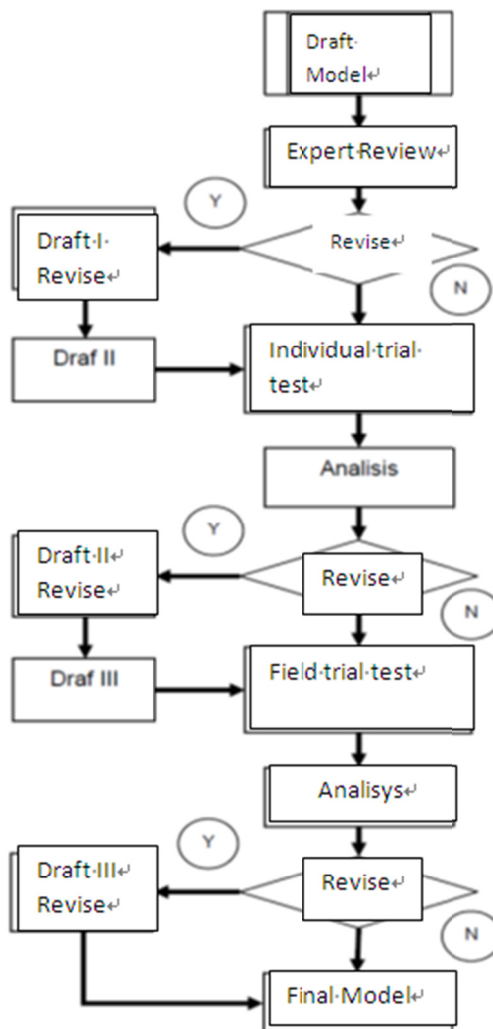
Draft Model

Expert Review

Y

Draft I Revise

Revise

N

Draf II

Individual trial test

Analisis

Y

Draft II Revise

Revise

N

Draf III

Field trial test

Analisys

Y

Draft III Revise

Revise

N

Final Model